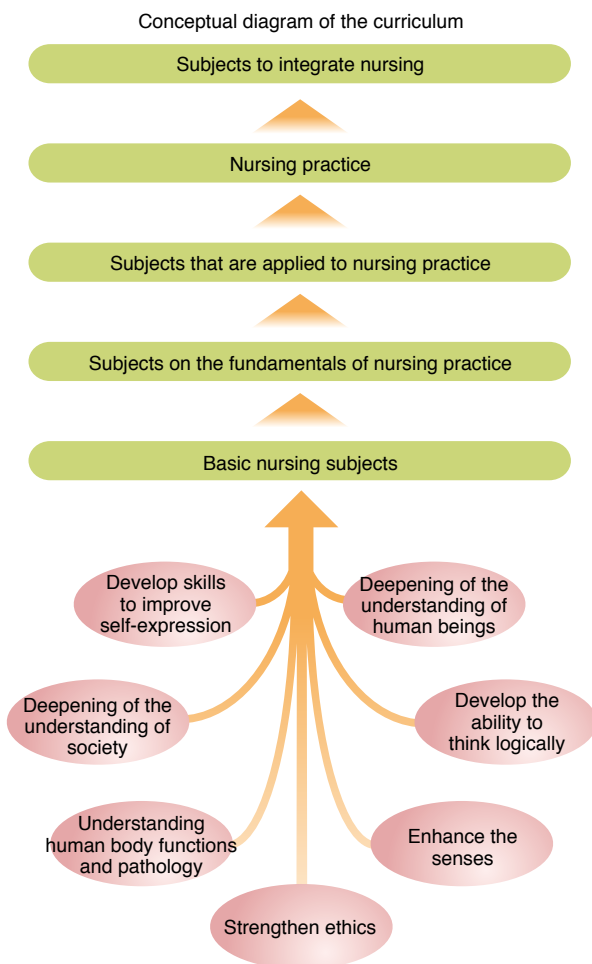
Conceptual diagram of the curriculum

Subjects to integrate nursing

Nursing practice

Subjects that are applied to nursing practice

Subjects on the fundamentals of nursing practice

Basic nursing subjects

Develop skills to improve self-expression

Deepening of the understanding of human beings

Deepening of the understanding of society

Develop the ability to think logically

Understanding human body functions and pathology

Enhance the senses

Strengthen ethics